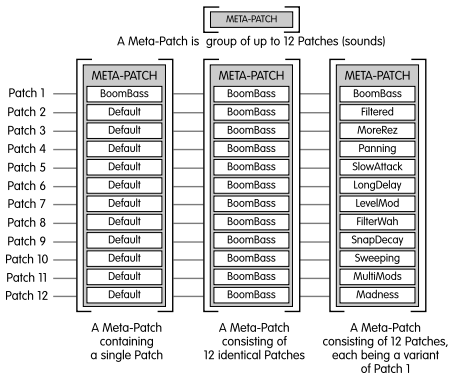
META-PATCH

A Meta-Patch is group of up to 12 Patches (sounds)

Patch 1
Patch 2
Patch 3
Patch 4
Patch 5
Patch 6
Patch 7
Patch 8
Patch 9
Patch 10
Patch 11
Patch 12

META-PATCH
BoomBass
Default
Default
Default
Default
Default
Default
Default
Default
Default
Default
Default

A Meta-Patch containing a single Patch

META-PATCH
BoomBass
BoomBass
BoomBass
BoomBass
BoomBass
BoomBass
BoomBass
BoomBass
BoomBass
BoomBass
BoomBass
BoomBass

A Meta-Patch consisting of 12 identical Patches

META-PATCH
BoomBass
Filtered
MoreRez
Panning
SlowAttack
LongDelay
LevelMod
FilterWah
SnapDecay
Sweeping
MultiMods
Madness

A Meta-Patch consisting of 12 Patches, each being a variant of Patch 1